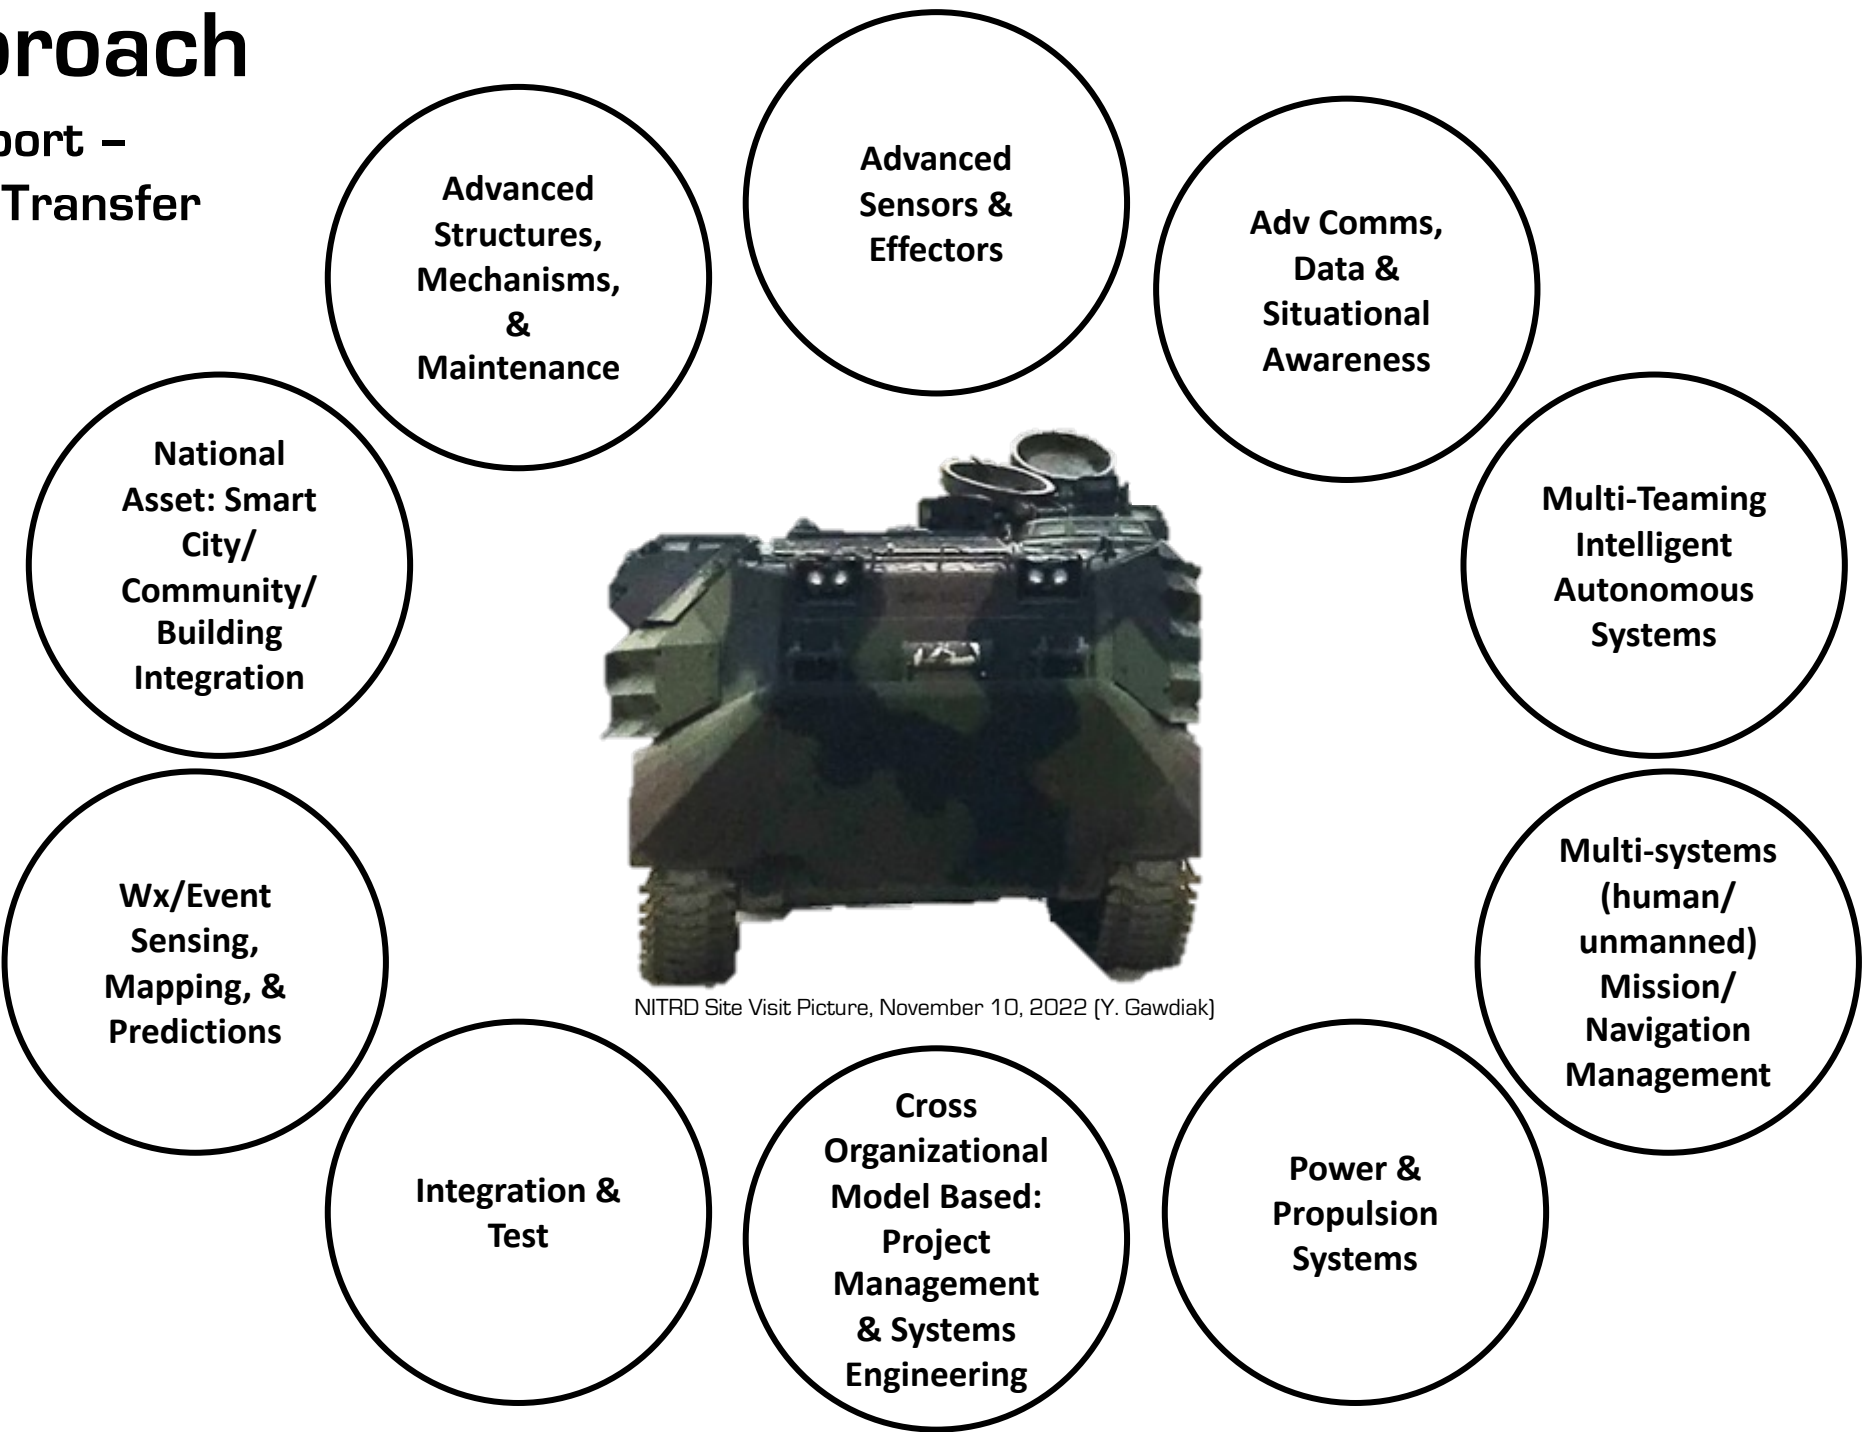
proach

port –
Transfer

Advanced Structures, Mechanisms, & Maintenance

Advanced Sensors & Effectors

Adv Comms, Data & Situational Awareness

National Asset: Smart City/ Community/ Building Integration

Multi-Teaming Intelligent Autonomous Systems

Wx/Event Sensing, Mapping, & Predictions

NITRD Site Visit Picture, November 10, 2022 (Y. Gawdiak)

Multi-systems (human/ unmanned) Mission/ Navigation Management

Integration & Test

Cross Organizational Model Based: Project Management & Systems Engineering

Power & Propulsion Systems